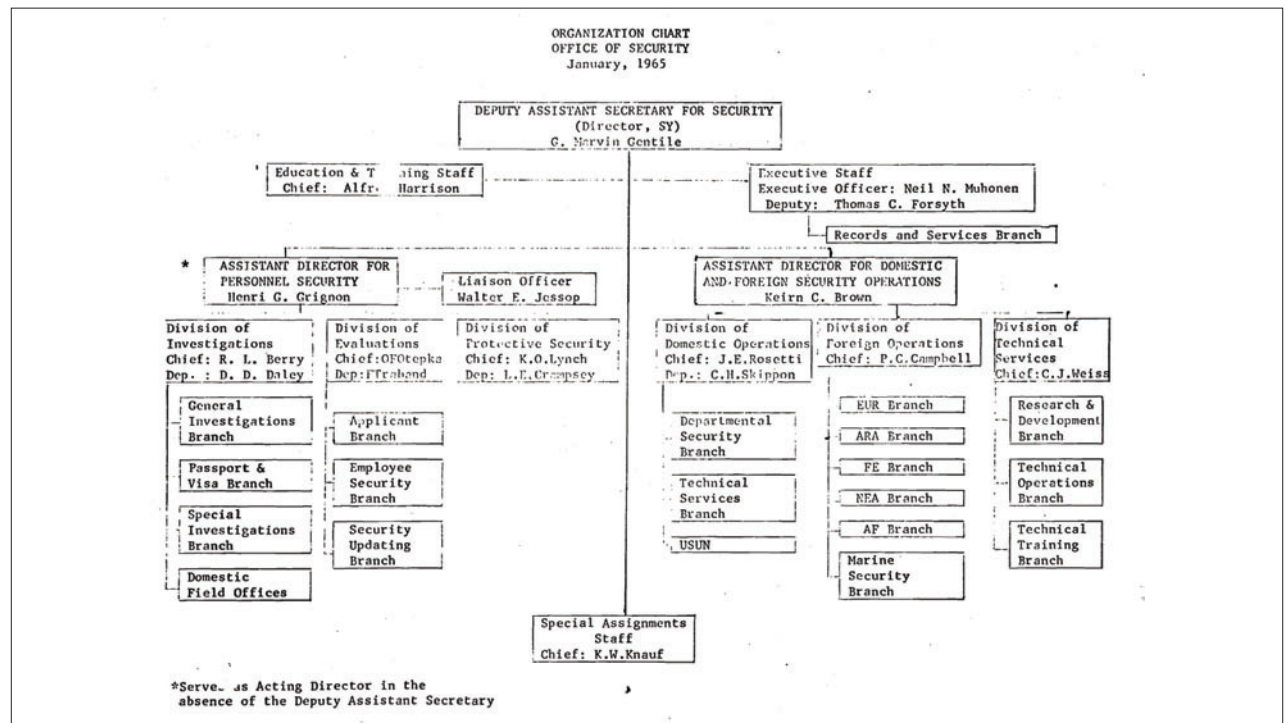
ORGANIZATION CHART
OFFICE OF SECURITY
January, 1965

DEPUTY ASSISTANT SECRETARY FOR SECURITY
(Director, SY)
G. Marvin Gentile

Education & T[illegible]ing Staff
Chief: Alfr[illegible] Harrison

Executive Staff
Executive Officer: Neil N. Muhonen
Deputy: Thomas C. Forsyth

Records and Services Branch

* ASSISTANT DIRECTOR FOR PERSONNEL SECURITY
Henri G. Grignon

Liaison Officer
Walter E. Jessop

ASSISTANT DIRECTOR FOR DOMESTIC AND FOREIGN SECURITY OPERATIONS
Keirn C. Brown

Division of Investigations
Chief: R. L. Berry
Dep. : D. D. Daley

General Investigations Branch

Passport & Visa Branch

Special Investigations Branch

Domestic Field Offices

Division of Evaluations
Chief:OFOtepka
Dep:FFraband

Applicant Branch

Employee Security Branch

Security Updating Branch

Division of Protective Security
Chief: K.O.Lynch
Dep: L.E.Crampsey

Division of Domestic Operations
Chief: J.E.Rosetti
Dep.: C.H.Skippon

Departmental Security Branch

Technical Services Branch

USUN

Division of Foreign Operations
Chief: P.C.Campbell

EUR Branch

ARA Branch

FE Branch

NEA Branch

AF Branch

Marine Security Branch

Division of Technical Services
Chief:C.J.Weiss

Research & Development Branch

Technical Operations Branch

Technical Training Branch

Special Assignments Staff
Chief: K.W.Knauf

*Serve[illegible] as Acting Director in the absence of the Deputy Assistant Secretary